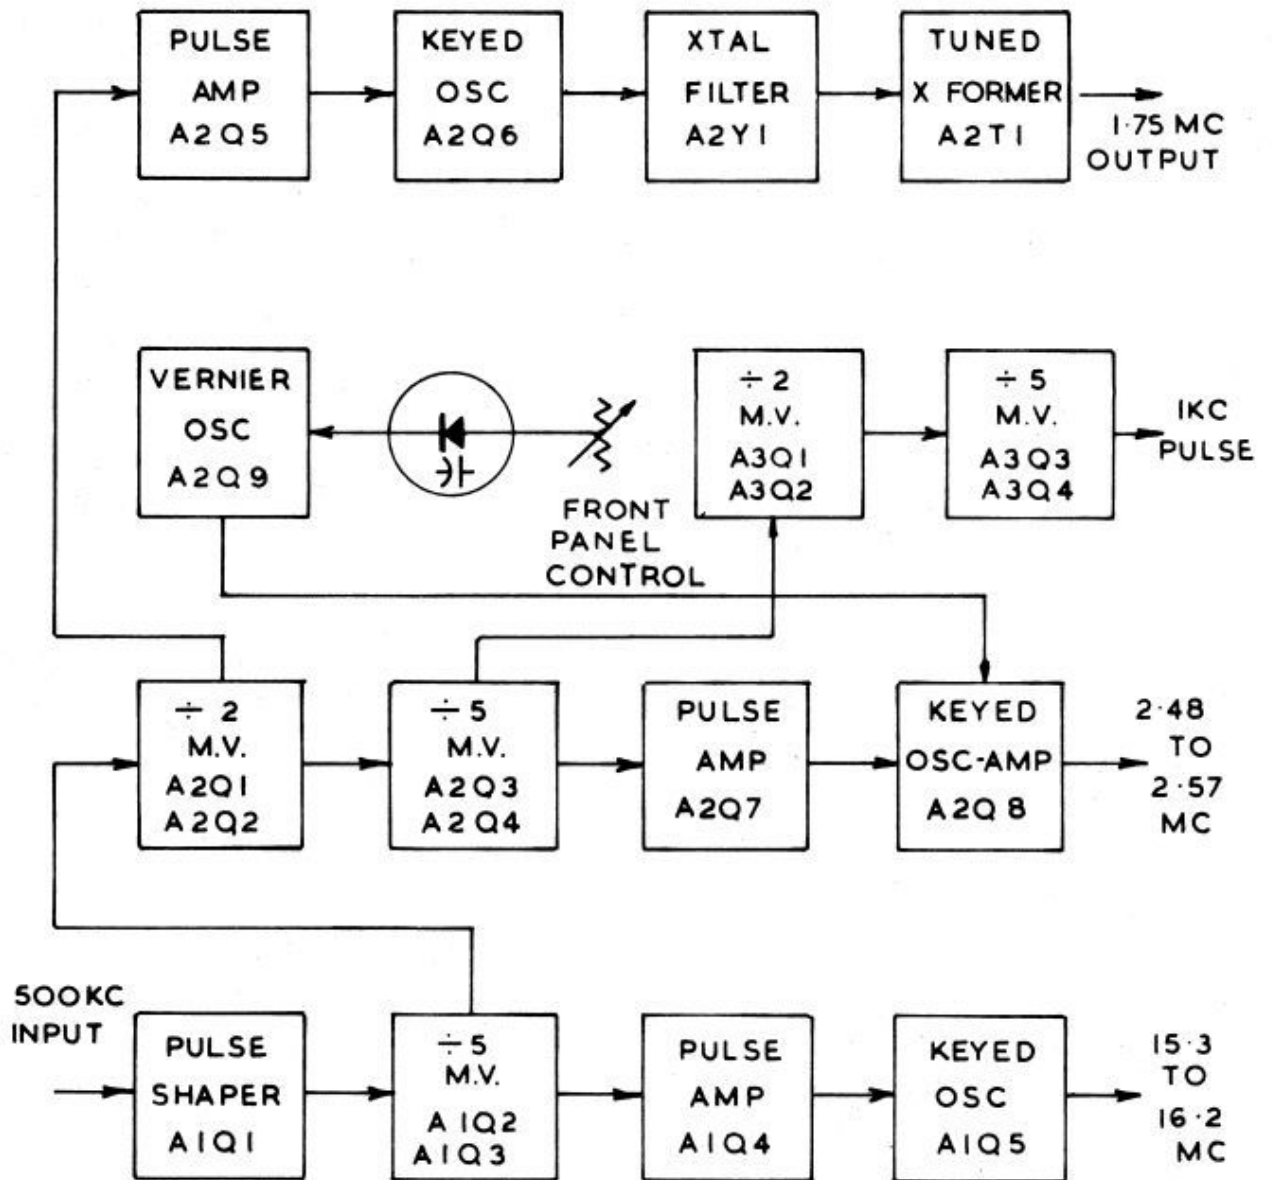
PULSE AMP A2Q5

KEYED OSC A2Q6

XTAL FILTER A2Y1

TUNED X FORMER A2T1

1·75 MC OUTPUT

VERNIER OSC A2Q9

FRONT PANEL CONTROL

÷ 2 M.V. A3Q1 A3Q2

÷ 5 M.V. A3Q3 A3Q4

1KC PULSE

÷ 2 M.V. A2Q1 A2Q2

÷ 5 M.V. A2Q3 A2Q4

PULSE AMP A2Q7

KEYED OSC-AMP A2Q8

2·48 TO 2·57 MC

500KC INPUT

PULSE SHAPER A1Q1

÷ 5 M.V. A1Q2 A1Q3

PULSE AMP A1Q4

KEYED OSC A1Q5

15·3 TO 16·2 MC